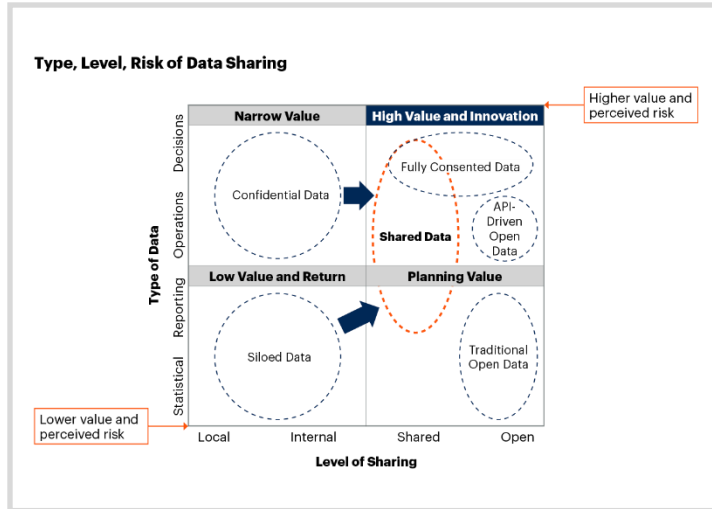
Type, Level, Risk of Data Sharing

Higher value and perceived risk

Narrow Value

High Value and Innovation

Confidential Data

Fully Consented Data

Shared Data

API-Driven Open Data

Low Value and Return

Planning Value

Siloed Data

Traditional Open Data

Decisions

Operations

Reporting

Statistical

Type of Data

Lower value and perceived risk

Local

Internal

Shared

Open

Level of Sharing